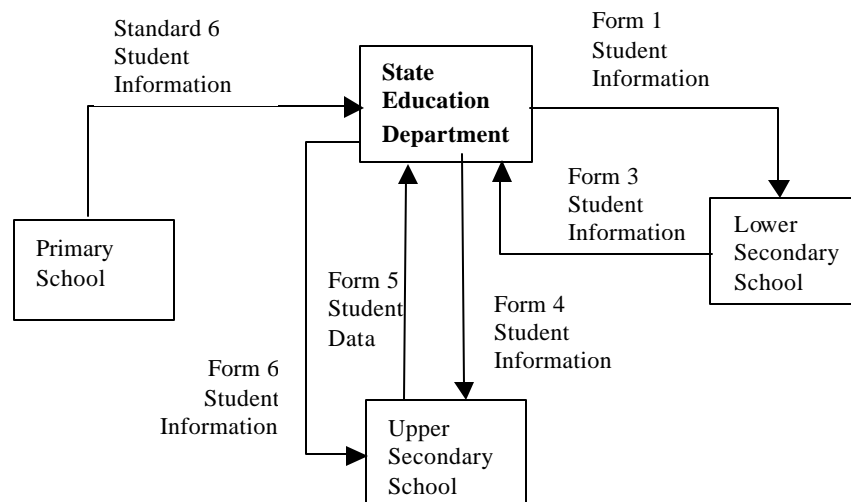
Standard 6 Student Information

State Education Department

Form 1 Student Information

Form 3 Student Information

Primary School

Lower Secondary School

Form 5 Student Data

Form 4 Student Information

Form 6 Student Information

Upper Secondary School